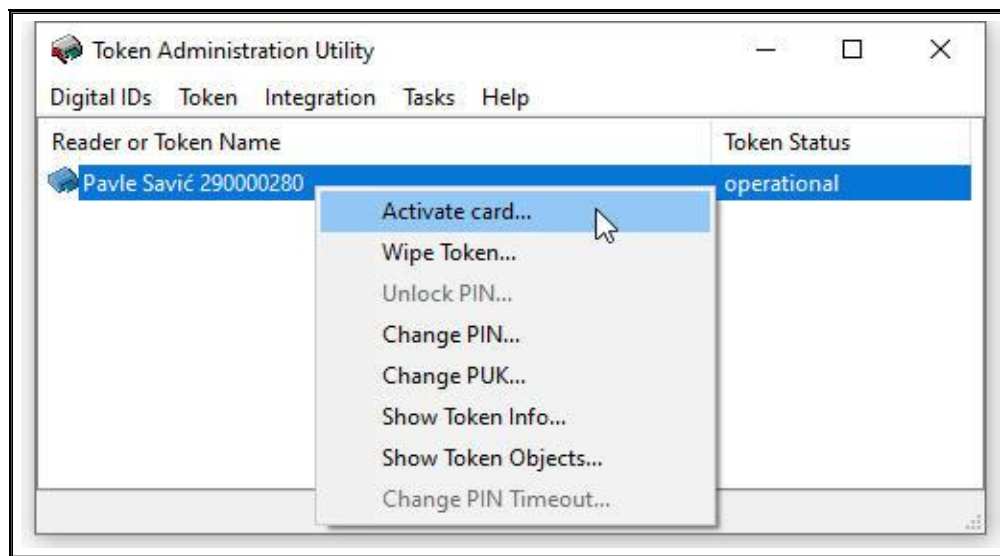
Token Administration Utility

Digital IDs Token Integration Tasks Help

| Reader or Token Name | Token Status |
|---|---|
| Pavle Savić 290000280 | operational |

Activate card...
Wipe Token...
Unlock PIN...
Change PIN...
Change PUK...
Show Token Info...
Show Token Objects...
Change PIN Timeout...